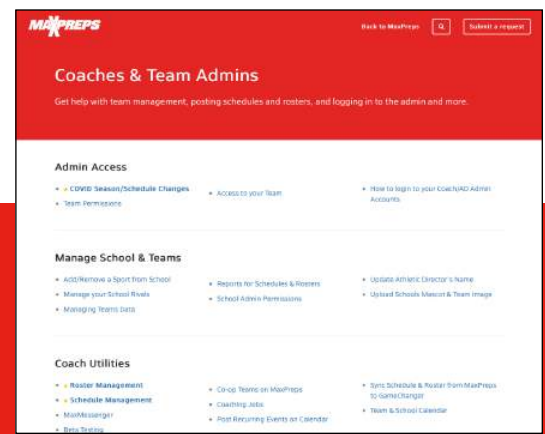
MAXPREPS

Back to MaxPreps

Submit a request

Coaches & Team Admins

Get help with team management, posting schedules and rosters, and logging in to the admin and more.

Admin Access

COVID Season/Schedule Changes

Team Permissions

Access to your Team

How to login to your Coach/AD Admin Accounts

Manage School & Teams

Add/Remove a Sport from School

Manage your School Rivals

Managing Teams Data

Reports for Schedules & Rosters

School Admin Permissions

Update Athletic Director's Name

Upload Schools Mascot & Team Image

Coach Utilities

Roster Management

Schedule Management

MaxMessenger

Beta Testing

Co-op Teams on MaxPreps

Coaching Jobs

Post Recurring Events on Calendar

Sync Schedule & Roster from MaxPreps to GameChanger

Team & School Calendar